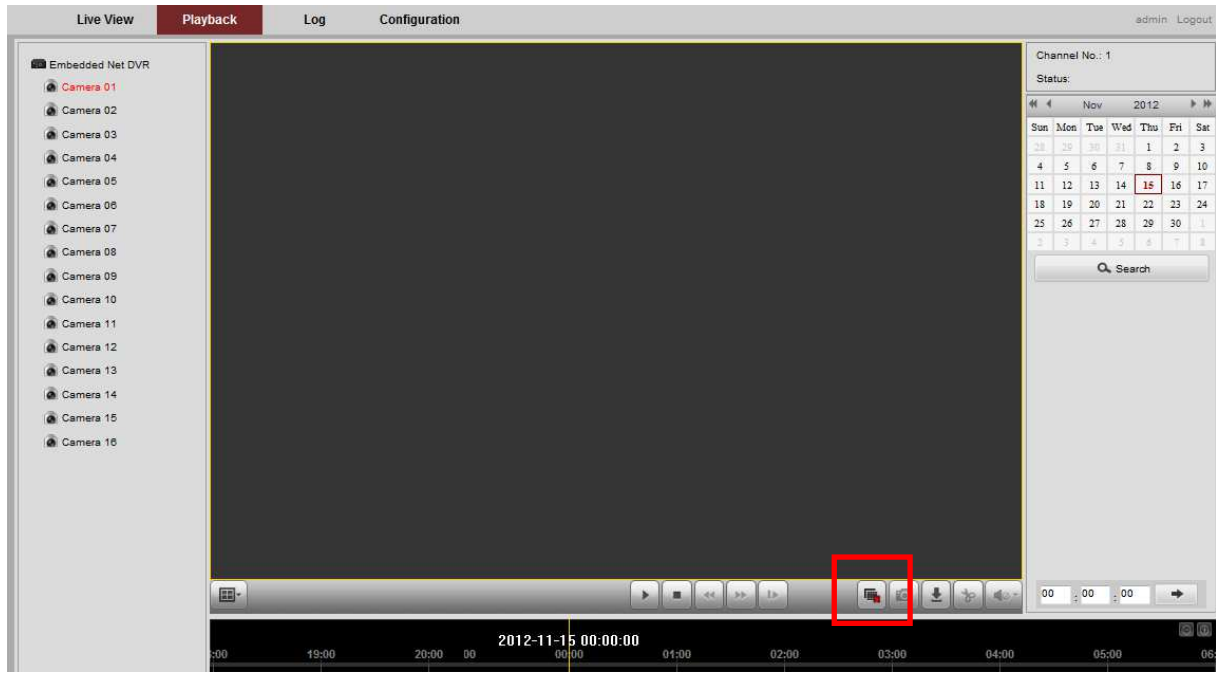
Live View Playback Log Configuration admin Logout

Embedded Net DVR
Camera 01
Camera 02
Camera 03
Camera 04
Camera 05
Camera 06
Camera 07
Camera 08
Camera 09
Camera 10
Camera 11
Camera 12
Camera 13
Camera 14
Camera 15
Camera 16

Channel No.: 1
Status:

Nov 2012

| Sun | Mon | Tue | Wed | Thu | Fri | Sat |
|---|---|---|---|---|---|---|
| 28 | 29 | 30 | 31 | 1 | 2 | 3 |
| 4 | 5 | 6 | 7 | 8 | 9 | 10 |
| 11 | 12 | 13 | 14 | 15 | 16 | 17 |
| 18 | 19 | 20 | 21 | 22 | 23 | 24 |
| 25 | 26 | 27 | 28 | 29 | 30 | 1 |
| 2 | 3 | 4 | 5 | 6 | 7 | 8 |

Search

00 : 00 : 00

2012-11-15 00:00:00
:00 19:00 20:00 00 00:00 01:00 02:00 03:00 04:00 05:00 06: